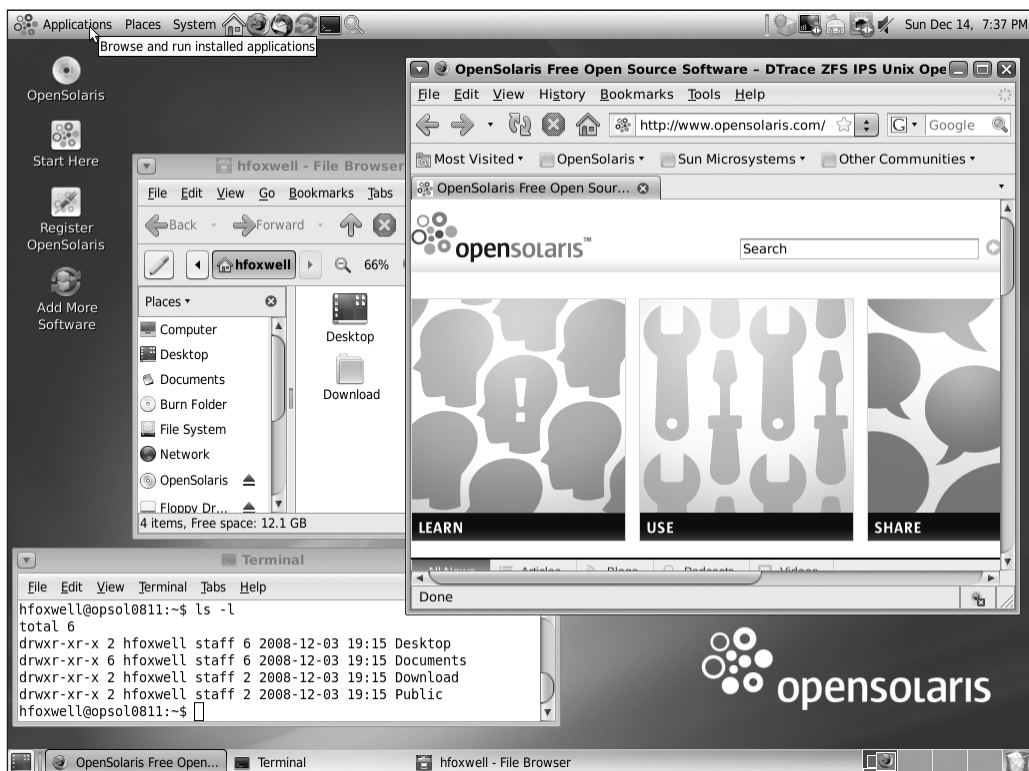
Applications Places System

Browse and run installed applications

Sun Dec 14, 7:37 PM

OpenSolaris

Start Here

Register OpenSolaris

Add More Software

hfoxwell - File Browser

File Edit View Go Bookmarks Tabs

Back Forward

hfoxwell 66%

Places

Computer
Desktop
Documents
Burn Folder
File System
Network
OpenSolaris
Floppy Dr...

Desktop

Download

4 items, Free space: 12.1 GB

OpenSolaris Free Open Source Software - DTrace ZFS IPS Unix Ope

File Edit View History Bookmarks Tools Help

http://www.opensolaris.com/

Google

Most Visited OpenSolaris Sun Microsystems Other Communities

OpenSolaris Free Open Sour...

opensolaris™

Search

LEARN

USE

SHARE

Done

Terminal

File Edit View Terminal Tabs Help

hfoxwell@opsol0811:~$ ls -l
total 6
drwxr-xr-x 2 hfoxwell staff 6 2008-12-03 19:15 Desktop
drwxr-xr-x 6 hfoxwell staff 6 2008-12-03 19:15 Documents
drwxr-xr-x 2 hfoxwell staff 2 2008-12-03 19:15 Download
drwxr-xr-x 2 hfoxwell staff 2 2008-12-03 19:15 Public
hfoxwell@opsol0811:~$

opensolaris

OpenSolaris Free Open... Terminal hfoxwell - File Browser